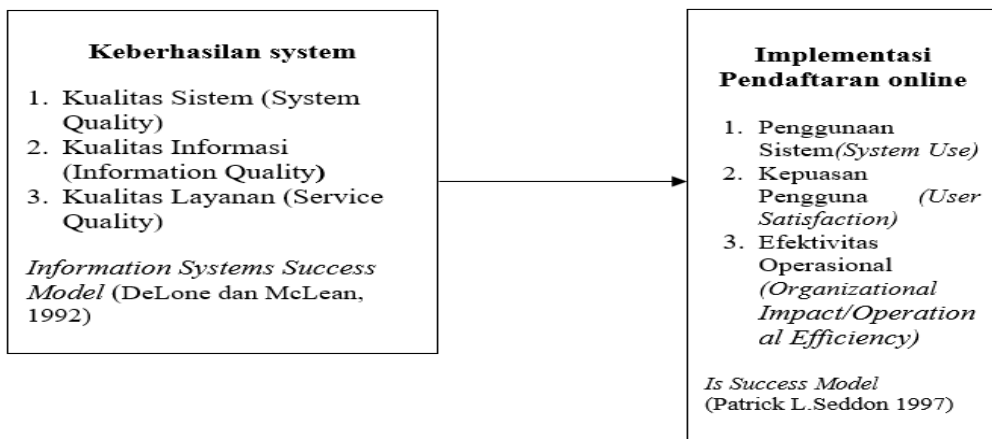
**Keberhasilan system**

1. Kualitas Sistem (System Quality)
2. Kualitas Informasi (Information Quality)
3. Kualitas Layanan (Service Quality)

*Information Systems Success Model* (DeLone dan McLean, 1992)

**Implementasi Pendaftaran online**

1. Penggunaan Sistem*(System Use)*
2. Kepuasan Pengguna *(User Satisfaction)*
3. Efektivitas Operasional *(Organizational Impact/Operational Efficiency)*

*Is Success Model* (Patrick L.Seddon 1997)